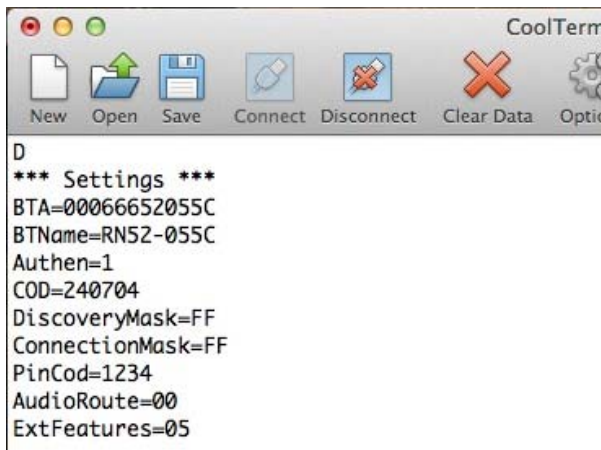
CoolTerm

New Open Save Connect Disconnect Clear Data Optio

D
*** Settings ***
BTA=00066652055C
BTName=RN52-055C
Authen=1
COD=240704
DiscoveryMask=FF
ConnectionMask=FF
PinCod=1234
AudioRoute=00
ExtFeatures=05